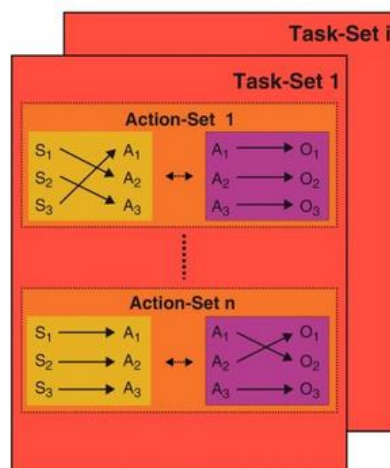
Task-Set i

Task-Set 1

Action-Set 1

$S_1$ $A_1$
$S_2$ $A_2$
$S_3$ $A_3$

$A_1 \rightarrow O_1$
$A_2 \rightarrow O_2$
$A_3 \rightarrow O_3$

Action-Set n

$S_1 \rightarrow A_1$
$S_2 \rightarrow A_2$
$S_3 \rightarrow A_3$

$A_1$ $O_1$
$A_2$ $O_2$
$A_3 \rightarrow O_3$